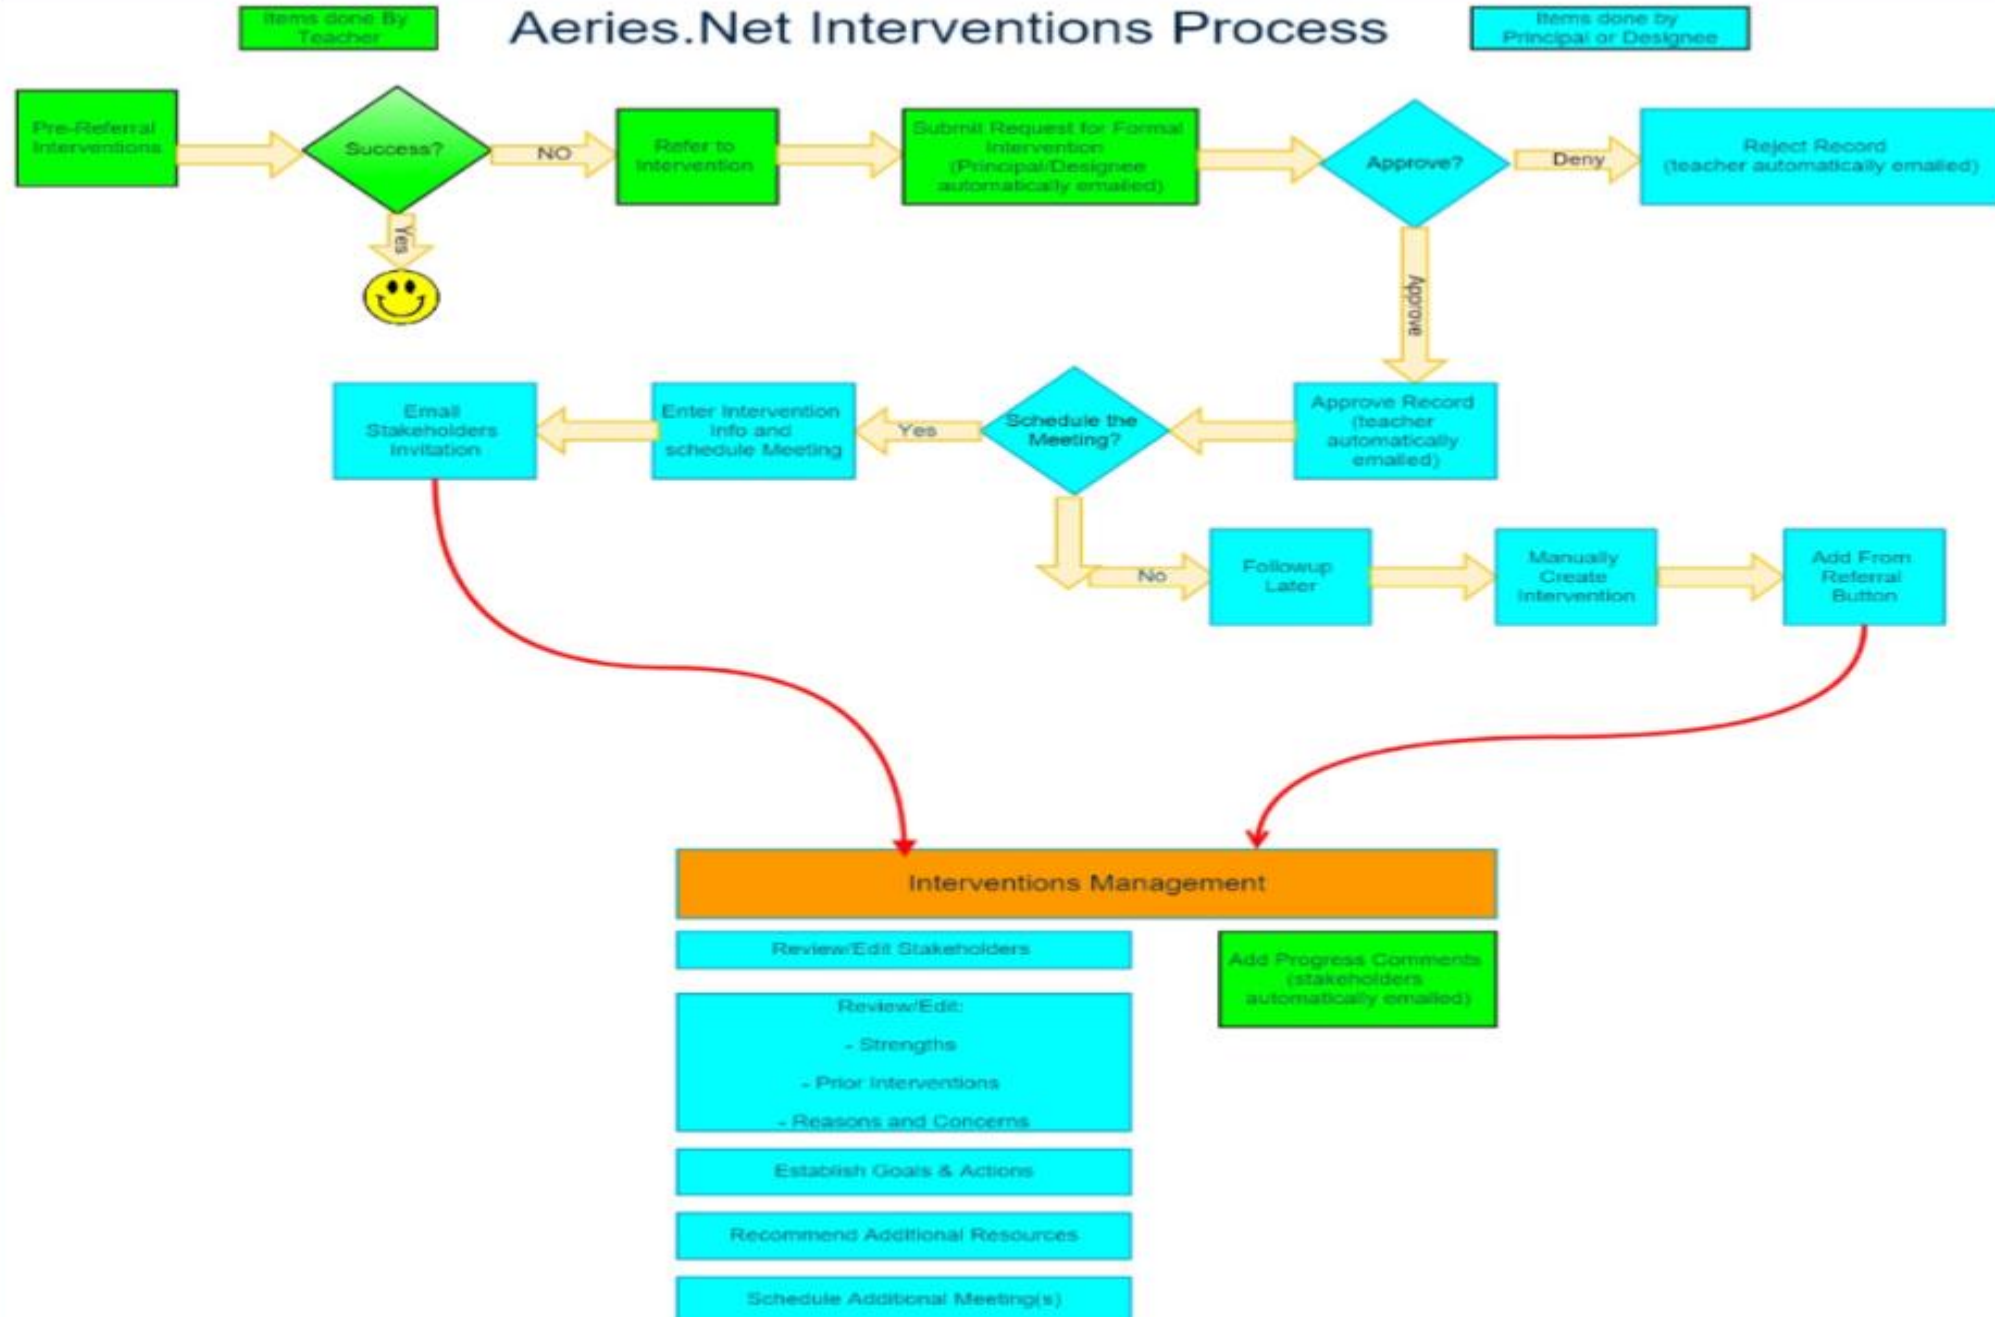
Items done By Teacher

Aeries.Net Interventions Process

Items done by Principal or Designee

Pre-Referral Interventions

Success?

NO

Yes

Refer to Intervention

Submit Request for Formal Intervention (Principal/Designee automatically emailed)

Approve?

Deny

Reject Record (teacher automatically emailed)

Approve

Approve Record (teacher automatically emailed)

Schedule the Meeting?

Yes

Enter Intervention Info and schedule Meeting

Email Stakeholders Invitation

No

Followup Later

Manually Create Intervention

Add From Referral Button

Interventions Management

Review/Edit Stakeholders

Review/Edit:

- Strengths

- Prior Interventions

- Reasons and Concerns

Establish Goals & Actions

Recommend Additional Resources

Schedule Additional Meeting(s)

Add Progress Comments (stakeholders automatically emailed)